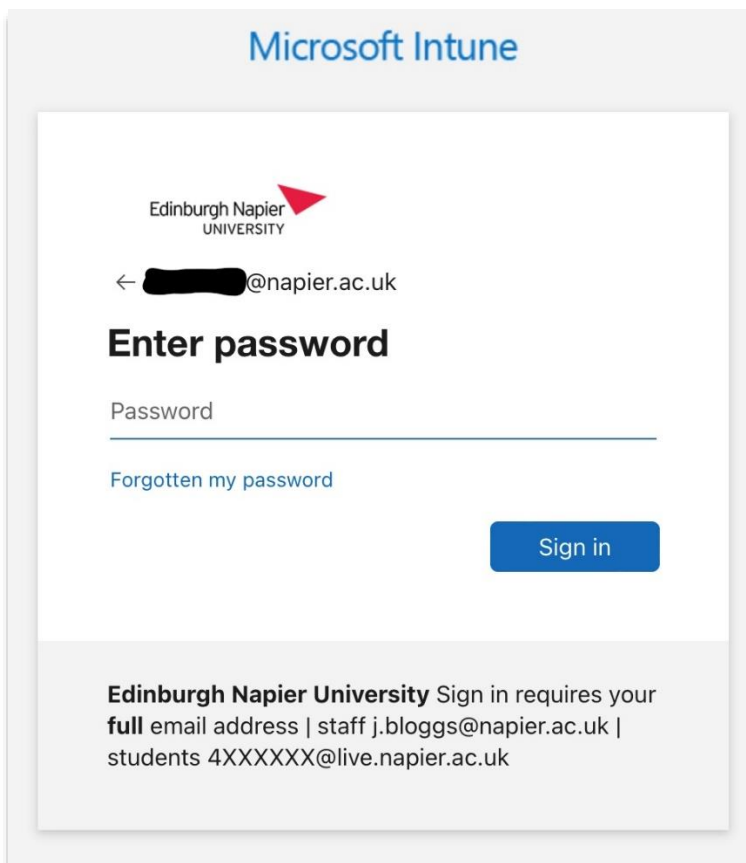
Microsoft Intune

Edinburgh Napier
UNIVERSITY

← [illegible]@napier.ac.uk

Enter password

Password

Forgotten my password

Sign in

Edinburgh Napier University Sign in requires your full email address | staff j.bloggs@napier.ac.uk | students 4XXXXXX@live.napier.ac.uk